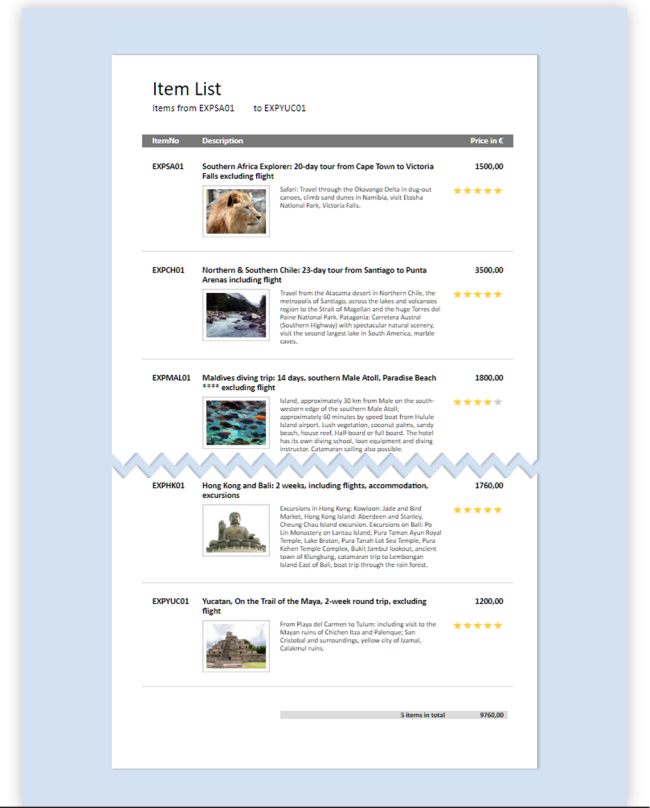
Item List

Items from EXPSA01 to EXPYUC01

| ItemNo | Description | Price in € |
|---|---|---|
| EXPSA01 | Southern Africa Explorer: 20-day tour from Cape Town to Victoria Falls excluding flight | 1500,00 |
| EXPCH01 | Northern & Southern Chile: 23-day tour from Santiago to Punta Arenas including flight | 3500,00 |
| EXPMAL01 | Maldives diving trip: 14 days, southern Male Atoll, Paradise Beach **** excluding flight | 1800,00 |
| EXPHK01 | Hong Kong and Bali: 2 weeks, including flights, accommodation, excursions | 1760,00 |
| EXPYUC01 | Yucatan, On the Trail of the Maya, 2-week round trip, excluding flight | 1200,00 |

Safari: Travel through the Okavango Delta in dug-out canoes, climb sand dunes in Namibia, visit Etosha National Park, Victoria Falls.

Travel from the Atacama desert in Northern Chile, the metropolis of Santiago, across the lakes and volcanoes region to the Strait of Magellan and the huge Torres del Paine National Park. Patagonia: Carretera Austral (Southern Highway) with spectacular natural scenery, visit the second largest lake in South America, marble caves.

Island, approximately 30 km from Male on the south-western edge of the southern Male Atoll; approximately 60 minutes by speed boat from Hulule Island airport. Lush vegetation, coconut palms, sandy beach, house reef. Half-board or full board. The hotel has its own diving school, loan equipment and diving instructor. Catamaran sailing also possible.

Excursions in Hong Kong: Kowloon: Jade and Bird Market, Hong Kong Island: Aberdeen and Stanley, Cheung Chau Island excursion. Excursions on Bali: Po Lin Monastery on Lantau Island, Pura Taman Ayun Royal Temple, Lake Bratan, Pura Tanah Lot Sea Temple, Pura Kehen Temple Complex, Bukit Jambul lookout, ancient town of Klungkung, catamaran trip to Lembongan Island East of Bali, boat trip through the rain forest.

From Playa del Carmen to Tulum: including visit to the Mayan ruins of Chichen Itza and Palenque; San Cristobal and surroundings, yellow city of Izamal, Calakmul ruins.

5 items in total 9760,00